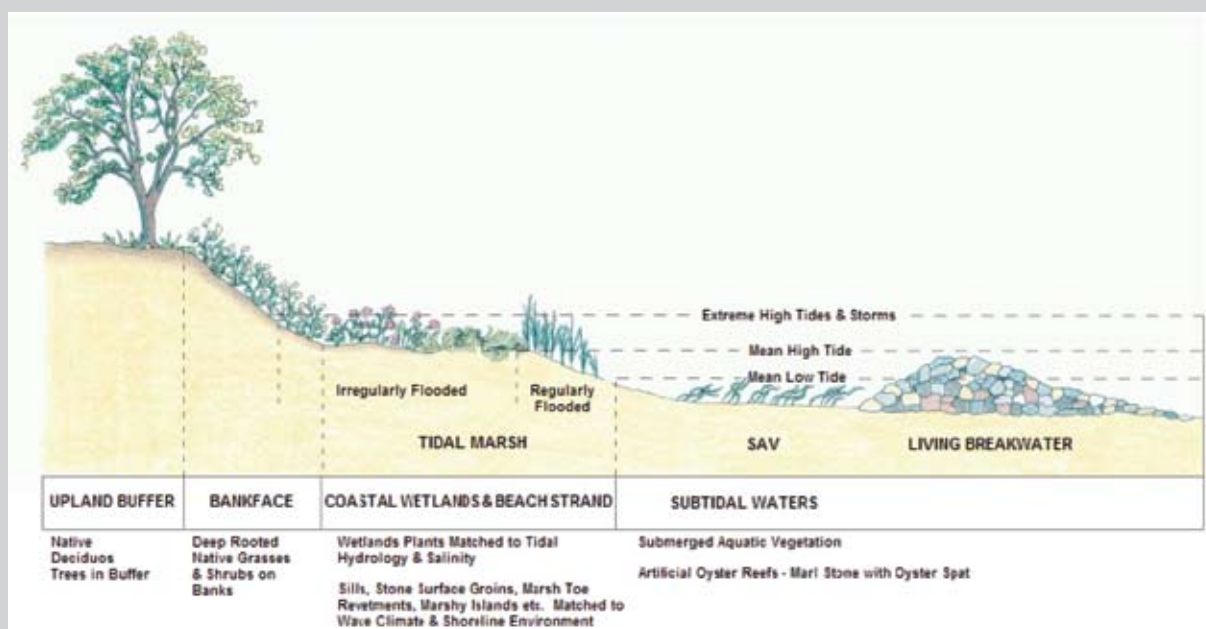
Extreme High Tides & Storms

Mean High Tide

Mean Low Tide

Irregularly Flooded

Regularly Flooded

TIDAL MARSH

SAV

LIVING BREAKWATER

| UPLAND BUFFER | BANKFACE | COASTAL WETLANDS & BEACH STRAND | SUBTIDAL WATERS |
|---|---|---|---|

Native Deciduos Trees in Buffer

Deep Rooted Native Grasses & Shrubs on Banks

Wetlands Plants Matched to Tidal Hydrology & Salinity

Sills, Stone Surface Groins, Marsh Toe Revetments, Marshy Islands etc. Matched to Wave Climate & Shoreline Environment

Submerged Aquatic Vegetation

Artificial Oyster Reefs - Marl Stone with Oyster Spat